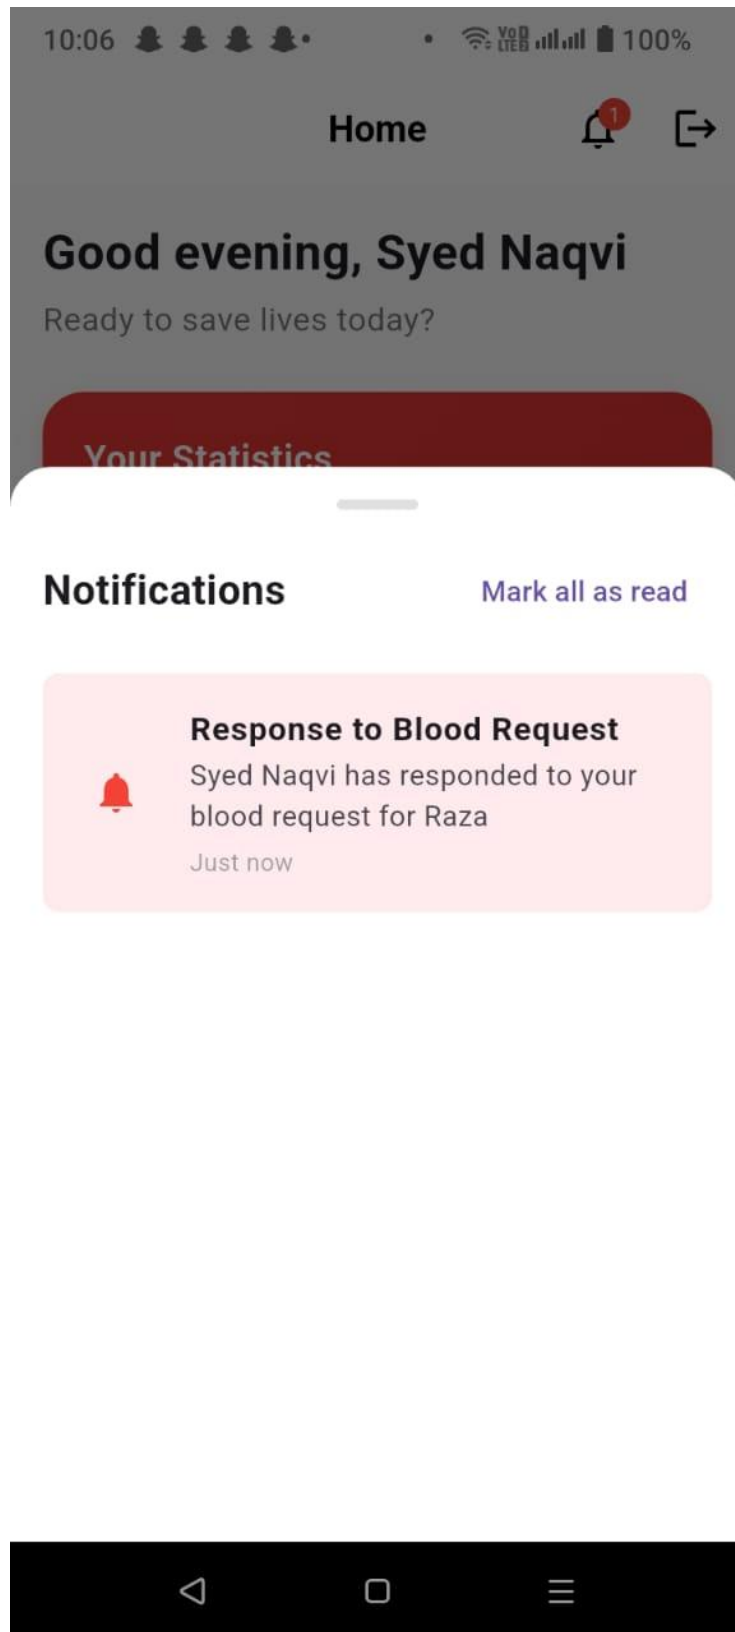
10:06 100%

Home 1

Good evening, Syed Naqvi

Ready to save lives today?

Your Statistics

Notifications

Mark all as read

Response to Blood Request

Syed Naqvi has responded to your blood request for Raza

Just now